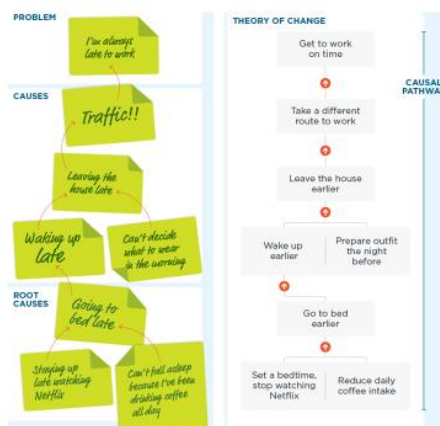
PROBLEM

I'm always late to work

CAUSES

Traffic!!

Leaving the house late

Waking up late

Can't decide what to wear in the morning

ROOT CAUSES

Going to bed late

Staying up late watching Netflix

Can't fall asleep because I've been drinking coffee all day

THEORY OF CHANGE

Get to work on time

Take a different route to work

Leave the house earlier

Wake up earlier

Prepare outfit the night before

Go to bed earlier

Set a bedtime, stop watching Netflix

Reduce daily coffee intake

CAUSAL PATHWA